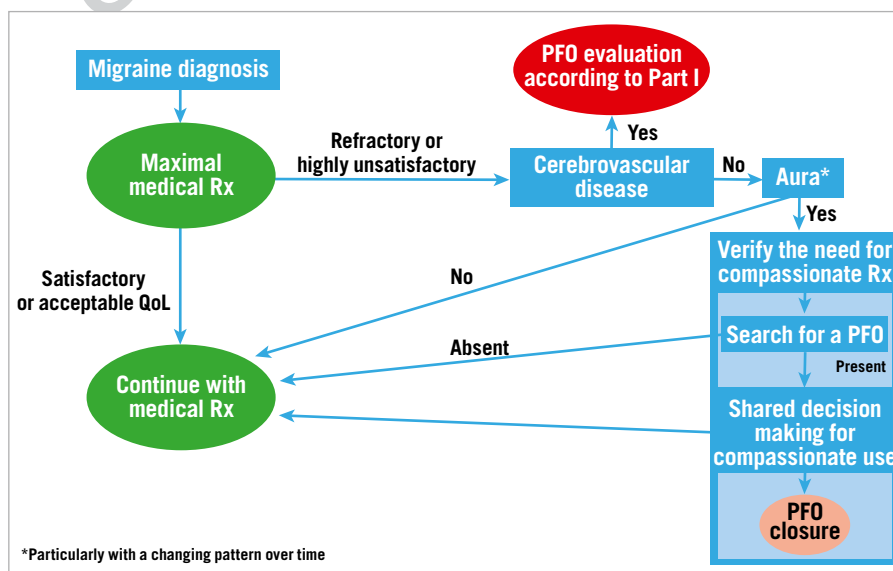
Migraine diagnosis

Maximal medical Rx

Refractory or highly unsatisfactory

PFO evaluation according to Part I

Yes

Cerebrovascular disease

No

Aura*

Yes

Verify the need for compassionate Rx

Search for a PFO

Present

Shared decision making for compassionate use

PFO closure

Satisfactory or acceptable QoL

No

Absent

Continue with medical Rx

*Particularly with a changing pattern over time